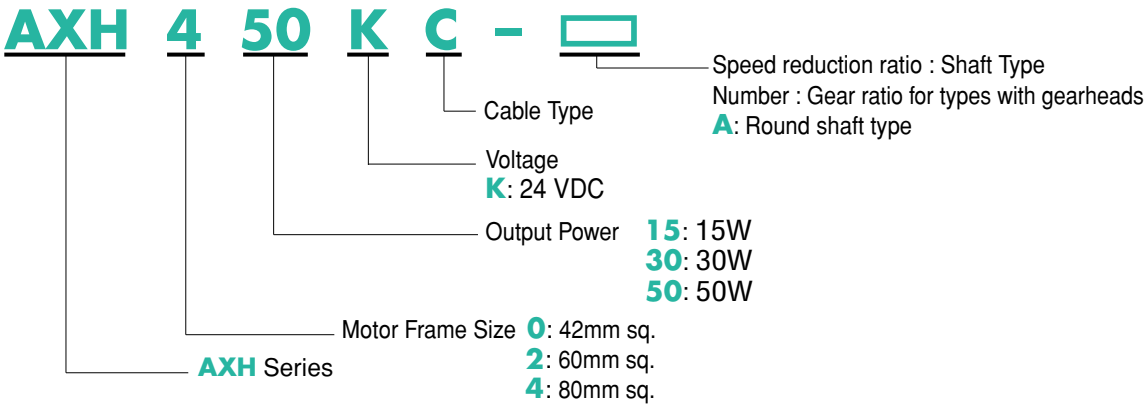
AXH 4 50 K C - ☐

Speed reduction ratio : Shaft Type
Number : Gear ratio for types with gearheads
A: Round shaft type

Cable Type

Voltage
K: 24 VDC

Output Power 15: 15W
30: 30W
50: 50W

Motor Frame Size 0: 42mm sq.
2: 60mm sq.
4: 80mm sq.

AXH Series